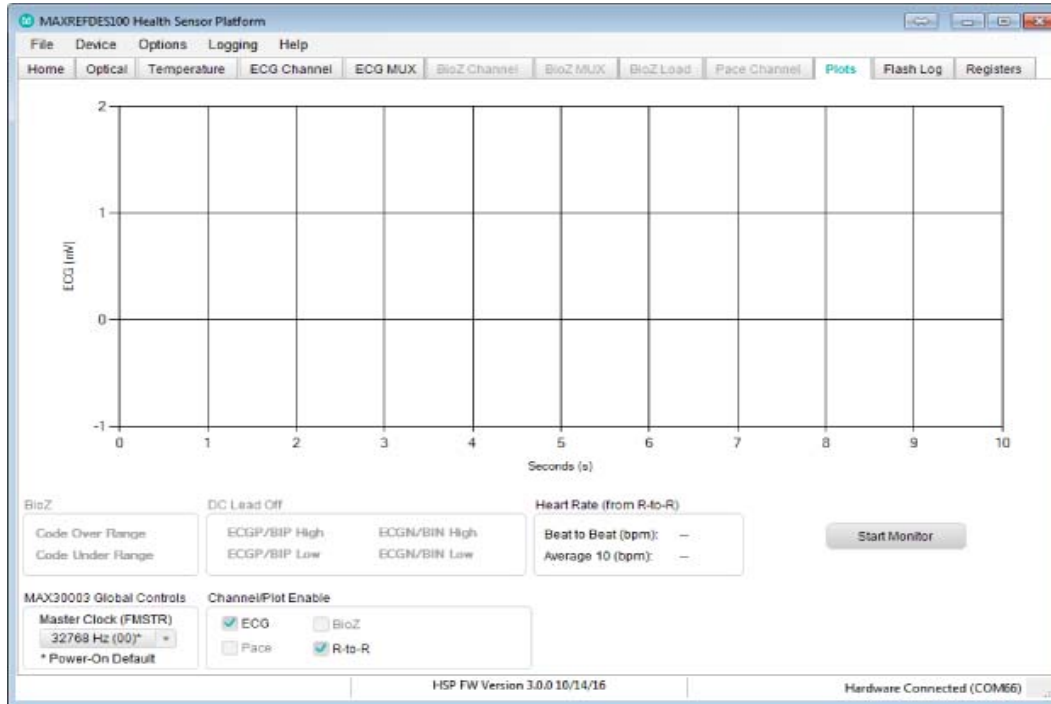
MAXREFDES100 Health Sensor Platform

File Device Options Logging Help

Home | Optical | Temperature | ECG Channel | ECG MUX | BioZ Channel | BioZ MUX | BioZ Load | Pace Channel | Plots | Flash Log | Registers

2
1
0
-1

ECG (mV)

0 1 2 3 4 5 6 7 8 9 10

Seconds (s)

BioZ
Code Over Range
Code Under Range

DC Lead Off
ECGP/BIP High
ECGN/BIN High
ECGP/BIP Low
ECGN/BIN Low

Heart Rate (from R-to-R)
Beat to Beat (bpm): --
Average 10 (bpm): --

Start Monitor

MAX30003 Global Controls
Master Clock (FMSTR)
32768 Hz (00)*
* Power-On Default

Channel/Plot Enable
ECG
BioZ
Pace
R-to-R

HSP FW Version 3.0.0 10/14/16

Hardware Connected (COM66)